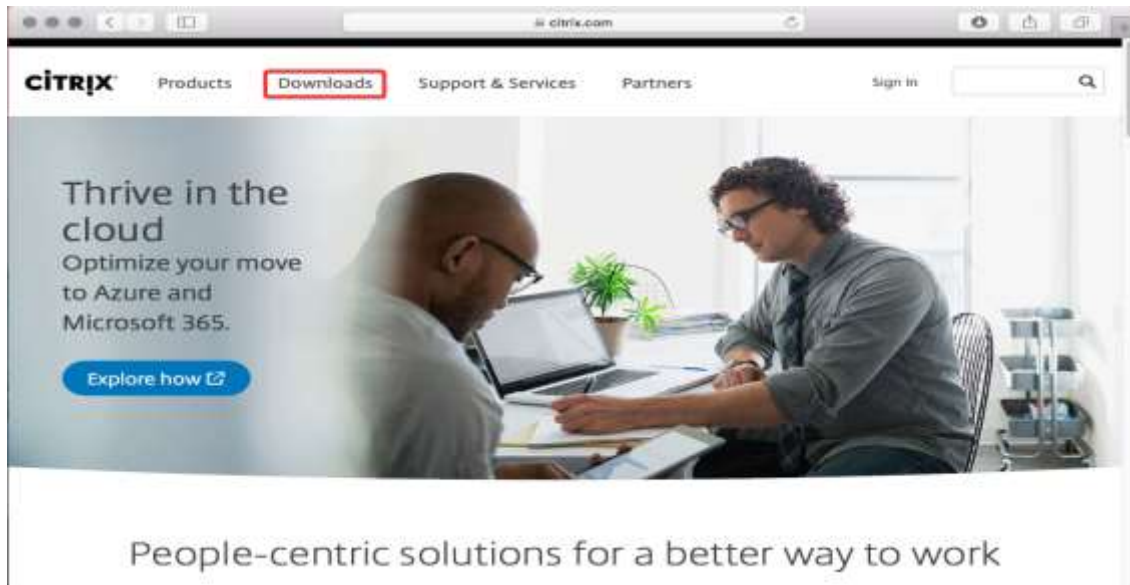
citrix.com

CITRIX Products Downloads Support & Services Partners Sign in

Thrive in the cloud
Optimize your move to Azure and Microsoft 365.

Explore how

People-centric solutions for a better way to work